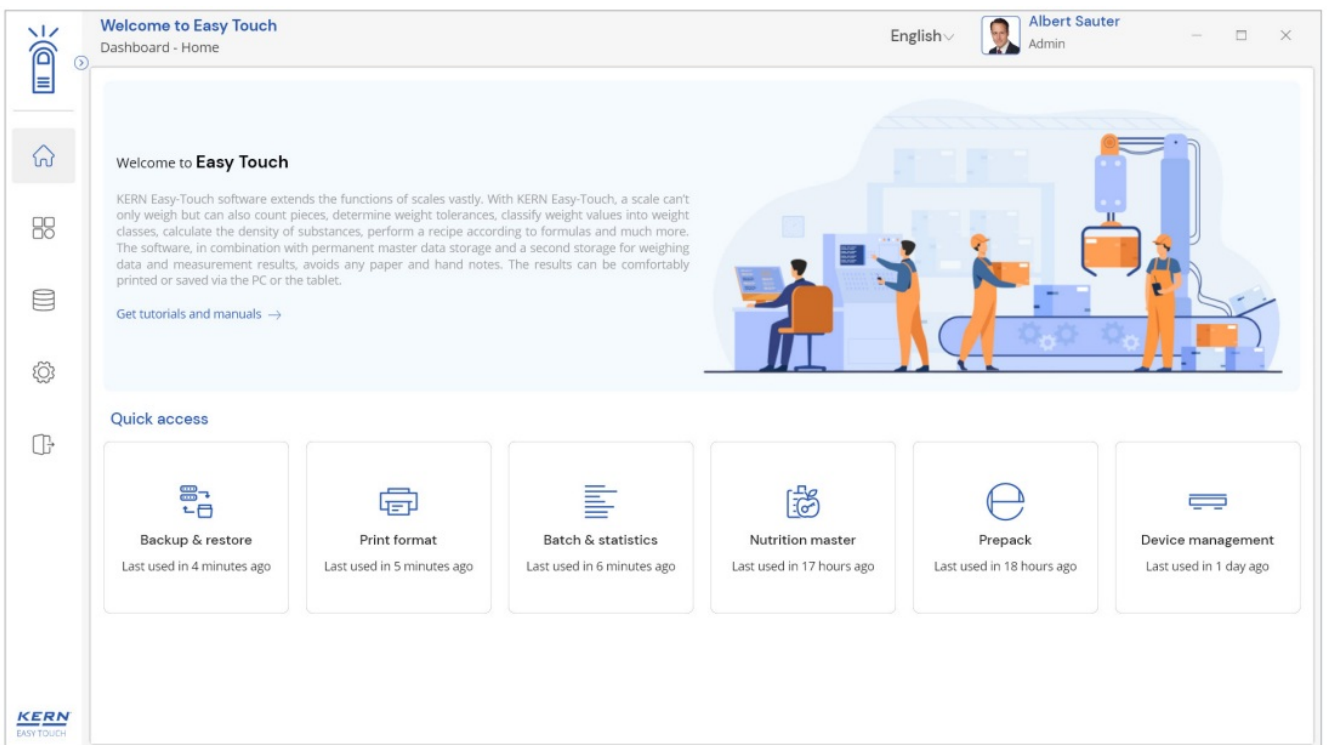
Welcome to Easy Touch
Dashboard - Home

English

Albert Sauter
Admin

Welcome to Easy Touch

KERN Easy-Touch software extends the functions of scales vastly. With KERN Easy-Touch, a scale can't only weigh but can also count pieces, determine weight tolerances, classify weight values into weight classes, calculate the density of substances, perform a recipe according to formulas and much more. The software, in combination with permanent master data storage and a second storage for weighing data and measurement results, avoids any paper and hand notes. The results can be comfortably printed or saved via the PC or the tablet.

Get tutorials and manuals →

Quick access

Backup & restore
Last used in 4 minutes ago

Print format
Last used in 5 minutes ago

Batch & statistics
Last used in 6 minutes ago

Nutrition master
Last used in 17 hours ago

Prepack
Last used in 18 hours ago

Device management
Last used in 1 day ago

KERN
EASY TOUCH